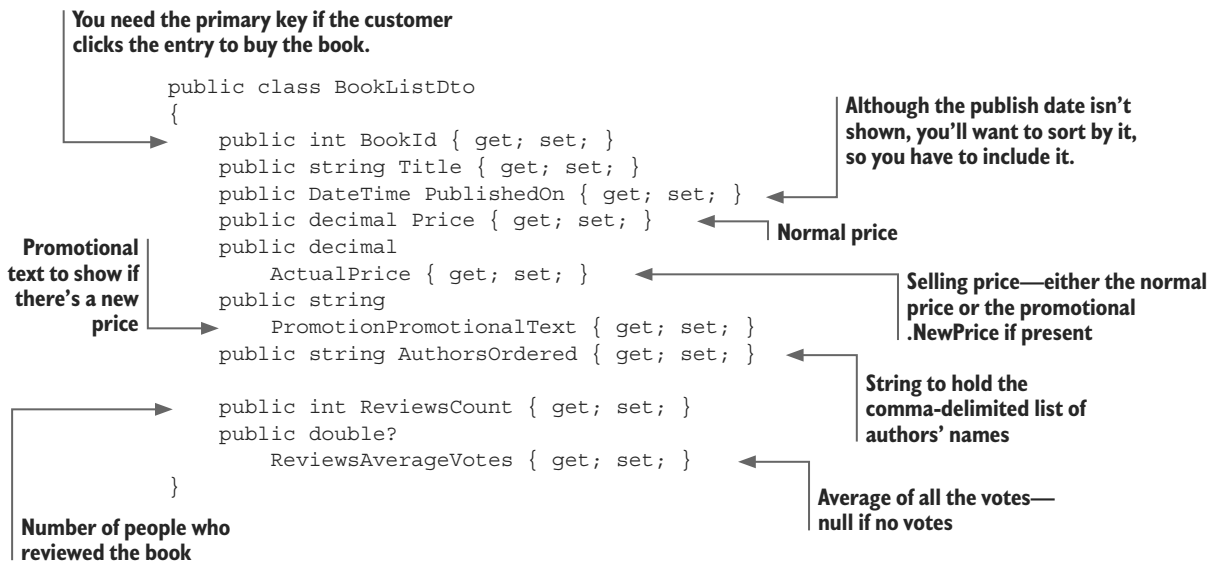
You need the primary key if the customer clicks the entry to buy the book.

```
public class BookListDto
{
    public int BookId { get; set; }
    public string Title { get; set; }
    public DateTime PublishedOn { get; set; }
    public decimal Price { get; set; }
    public decimal
        ActualPrice { get; set; }
    public string
        PromotionPromotionalText { get; set; }
    public string AuthorsOrdered { get; set; }

    public int ReviewsCount { get; set; }
    public double?
        ReviewsAverageVotes { get; set; }
}
```

Although the publish date isn't shown, you'll want to sort by it, so you have to include it.

Normal price

Promotional text to show if there's a new price

Selling price—either the normal price or the promotional .NewPrice if present

String to hold the comma-delimited list of authors' names

Average of all the votes—null if no votes

Number of people who reviewed the book